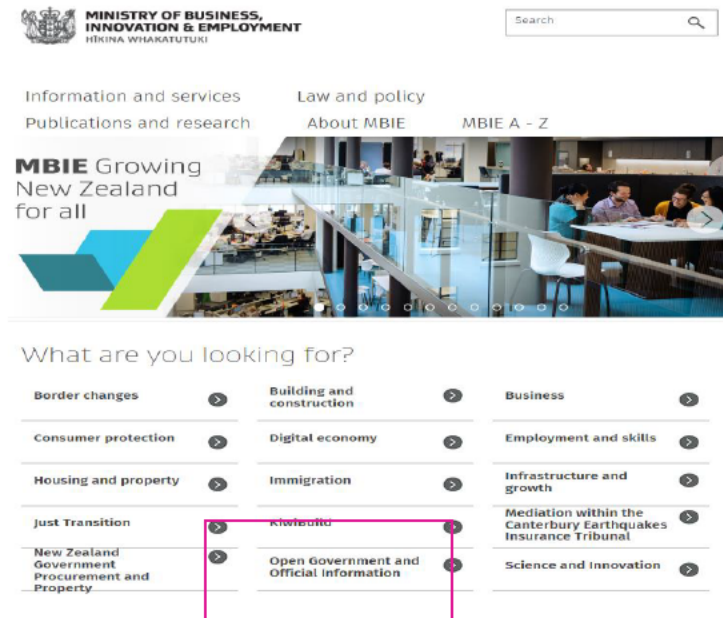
MINISTRY OF BUSINESS, INNOVATION & EMPLOYMENT
HĪKINA WHAKATUTUKI

Search

Information and services
Law and policy
Publications and research
About MBIE
MBIE A - Z

MBIE Growing New Zealand for all

What are you looking for?

| | | |
|---|---|---|
| Border changes | Building and construction | Business |
| Consumer protection | Digital economy | Employment and skills |
| Housing and property | Immigration | Infrastructure and growth |
| Just Transition | KiwiBuild | Mediation within the Canterbury Earthquakes Insurance Tribunal |
| New Zealand Government Procurement and Property | Open Government and Official Information | Science and Innovation |